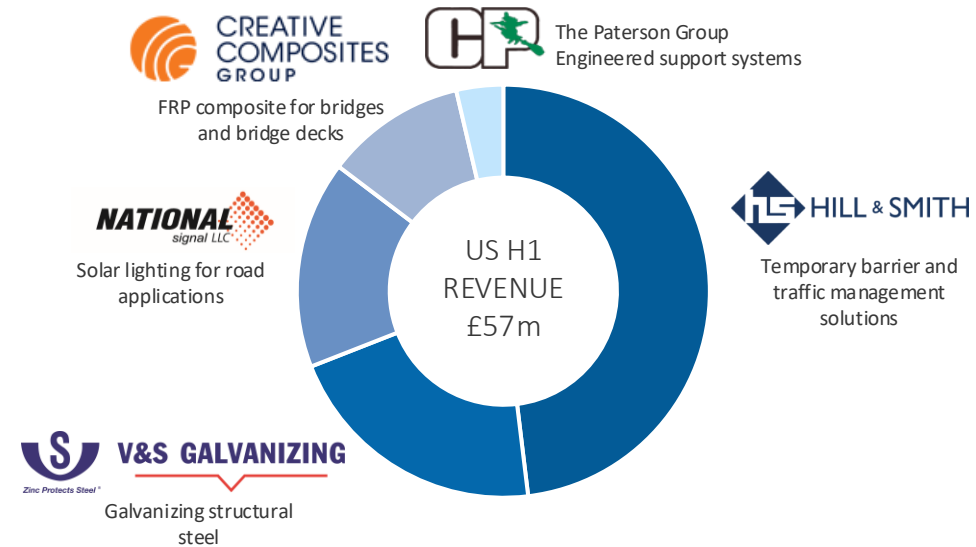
CREATIVE COMPOSITES GROUP

FRP composite for bridges and bridge decks

CP

The Paterson Group
Engineered support systems

NATIONAL signal LLC

Solar lighting for road applications

US H1 REVENUE £57m

HS HILL & SMITH

Temporary barrier and traffic management solutions

S

Zinc Protects Steel

V&S GALVANIZING

Galvanizing structural steel